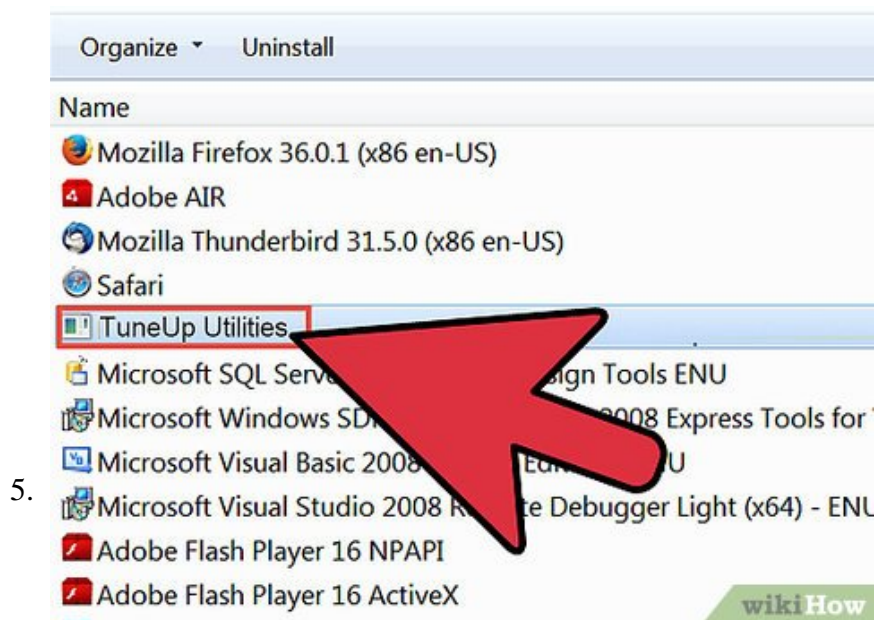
Organize ▾ Uninstall

Name

Mozilla Firefox 36.0.1 (x86 en-US)

Adobe AIR

Mozilla Thunderbird 31.5.0 (x86 en-US)

Safari

TuneUp Utilities

Microsoft SQL Serv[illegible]sign Tools ENU

Microsoft Windows SD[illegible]008 Express Tools for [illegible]

Microsoft Visual Basic 2008 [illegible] Ed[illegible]U

5. Microsoft Visual Studio 2008 R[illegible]te Debugger Light (x64) - ENU

Adobe Flash Player 16 NPAPI

Adobe Flash Player 16 ActiveX

wikiHow